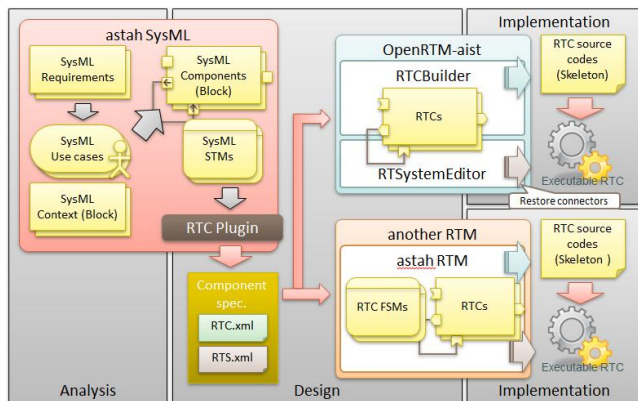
astah SysML

SysML Requirements

SysML Components (Block)

SysML Use cases

SysML STMs

SysML Context (Block)

RTC Plugin

Component spec.

RTC.xml

RTS.xml

OpenRTM-aist

RTCBuilder

RTCs

RTSystemEditor

Implementation

RTC source codes (Skeleton)

Executable RTC

Restore connectors

another RTM

astah RTM

RTC FSMs

RTCs

RTC source codes (Skeleton )

Executable RTC

Analysis

Design

Implementation